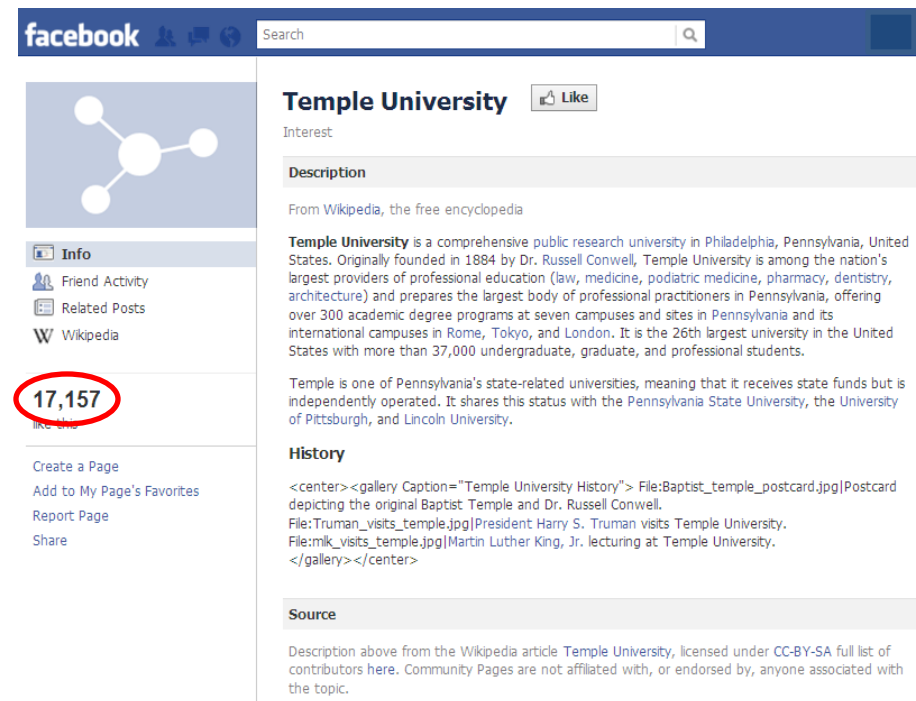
facebook

Search

Temple University

Like

Interest

Info

Friend Activity

Related Posts

Wikipedia

17,157

like this

Create a Page

Add to My Page's Favorites

Report Page

Share

Description

From Wikipedia, the free encyclopedia

Temple University is a comprehensive public research university in Philadelphia, Pennsylvania, United States. Originally founded in 1884 by Dr. Russell Conwell, Temple University is among the nation's largest providers of professional education (law, medicine, podiatric medicine, pharmacy, dentistry, architecture) and prepares the largest body of professional practitioners in Pennsylvania, offering over 300 academic degree programs at seven campuses and sites in Pennsylvania and its international campuses in Rome, Tokyo, and London. It is the 26th largest university in the United States with more than 37,000 undergraduate, graduate, and professional students.

Temple is one of Pennsylvania's state-related universities, meaning that it receives state funds but is independently operated. It shares this status with the Pennsylvania State University, the University of Pittsburgh, and Lincoln University.

History

<center><gallery Caption="Temple University History"> File:Baptist_temple_postcard.jpg|Postcard depicting the original Baptist Temple and Dr. Russell Conwell. File:Truman_visits_temple.jpg|President Harry S. Truman visits Temple University. File:mlk_visits_temple.jpg|Martin Luther King, Jr. lecturing at Temple University. </gallery></center>

Source

Description above from the Wikipedia article Temple University, licensed under CC-BY-SA full list of contributors here. Community Pages are not affiliated with, or endorsed by, anyone associated with the topic.